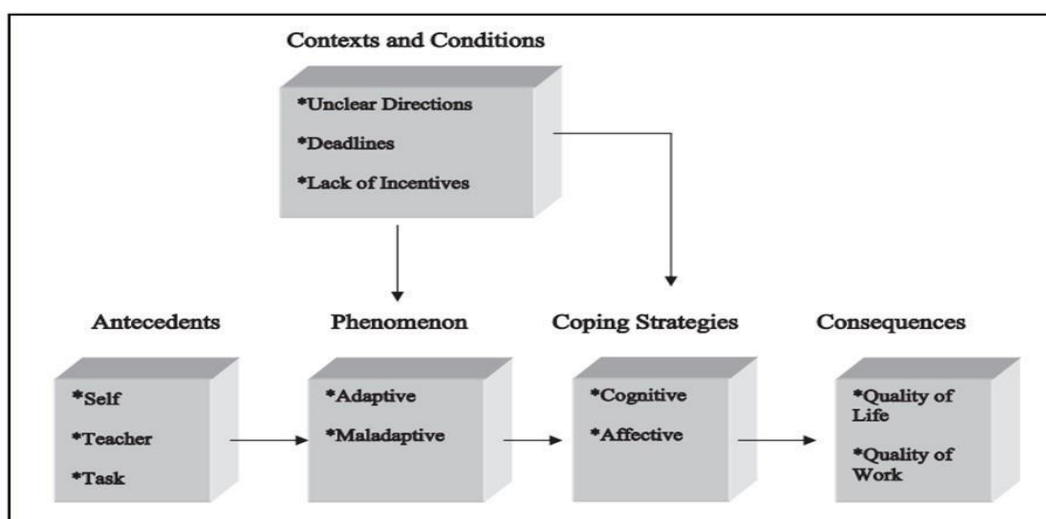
Contexts and Conditions

*Unclear Directions
*Deadlines
*Lack of Incentives

Antecedents

*Self
*Teacher
*Task

Phenomenon

*Adaptive
*Maladaptive

Coping Strategies

*Cognitive
*Affective

Consequences

*Quality of Life
*Quality of Work